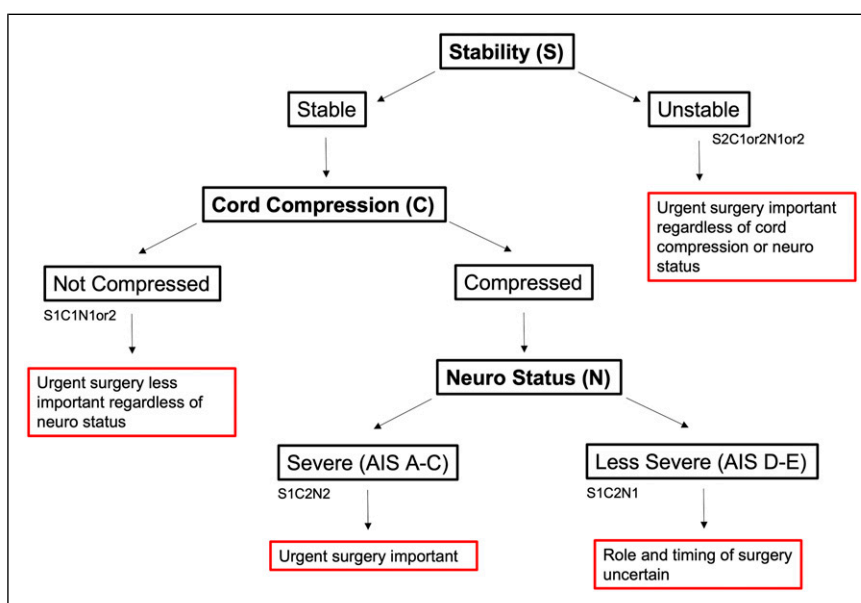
Stability (S)

Stable

Unstable

S2C1or2N1or2

Urgent surgery important regardless of cord compression or neuro status

Cord Compression (C)

Not Compressed

S1C1N1or2

Urgent surgery less important regardless of neuro status

Compressed

Neuro Status (N)

Severe (AIS A-C)

S1C2N2

Urgent surgery important

Less Severe (AIS D-E)

S1C2N1

Role and timing of surgery uncertain